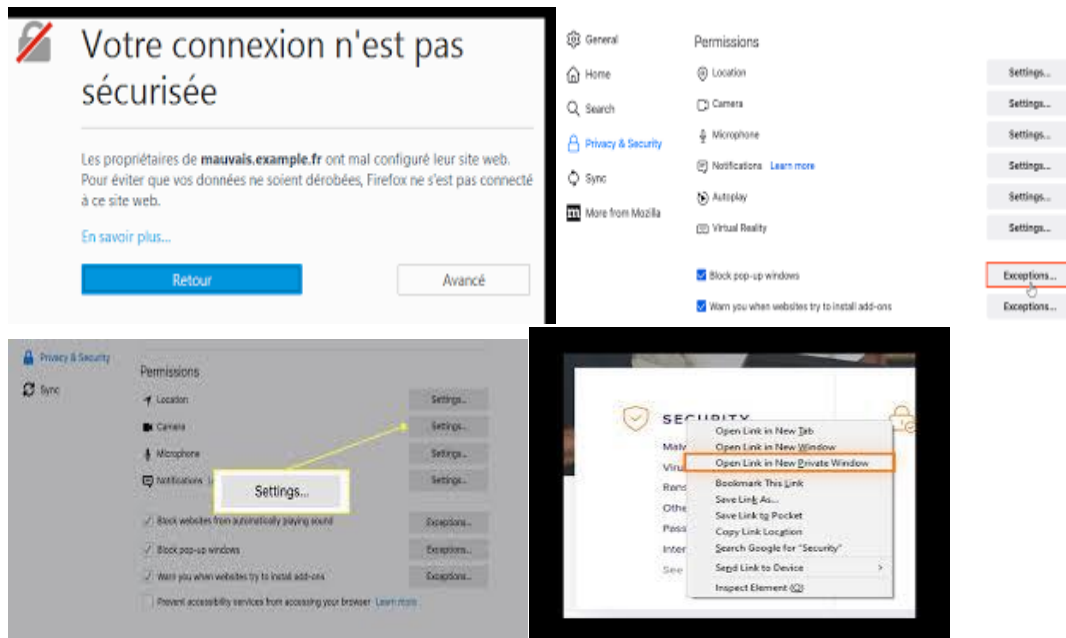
Votre connexion n'est pas sécurisée

Les propriétaires de **mauvais.example.fr** ont mal configuré leur site web. Pour éviter que vos données ne soient dérobées, Firefox ne s'est pas connecté à ce site web.

En savoir plus...

Retour

Avancé

General
Home
Search
Privacy & Security
Sync
More from Mozilla

Permissions
Location
Settings...
Camera
Settings...
Microphone
Settings...
Notifications Learn more
Settings...
Autoplay
Settings...
Virtual Reality
Settings...
Block pop-up windows
Exceptions...
Warn you when websites try to install add-ons
Exceptions...

Privacy & Security
Sync

Permissions
Location
Settings...
Camera
Settings...
Microphone
Settings...
Notifications
Settings...
Settings...
Block websites from automatically playing sound
Exceptions...
Block pop-up windows
Exceptions...
Warn you when websites try to install add-ons
Exceptions...
Prevent accessibility services from accessing your browser Learn more

SECURITY
Malw
Viru
Rans
Othe
Pass
Inter
See

Open Link in New Tab
Open Link in New Window
Open Link in New Private Window
Bookmark This Link
Save Link As...
Save Link to Pocket
Copy Link Location
Search Google for "Security"
Send Link to Device
Inspect Element (Q)